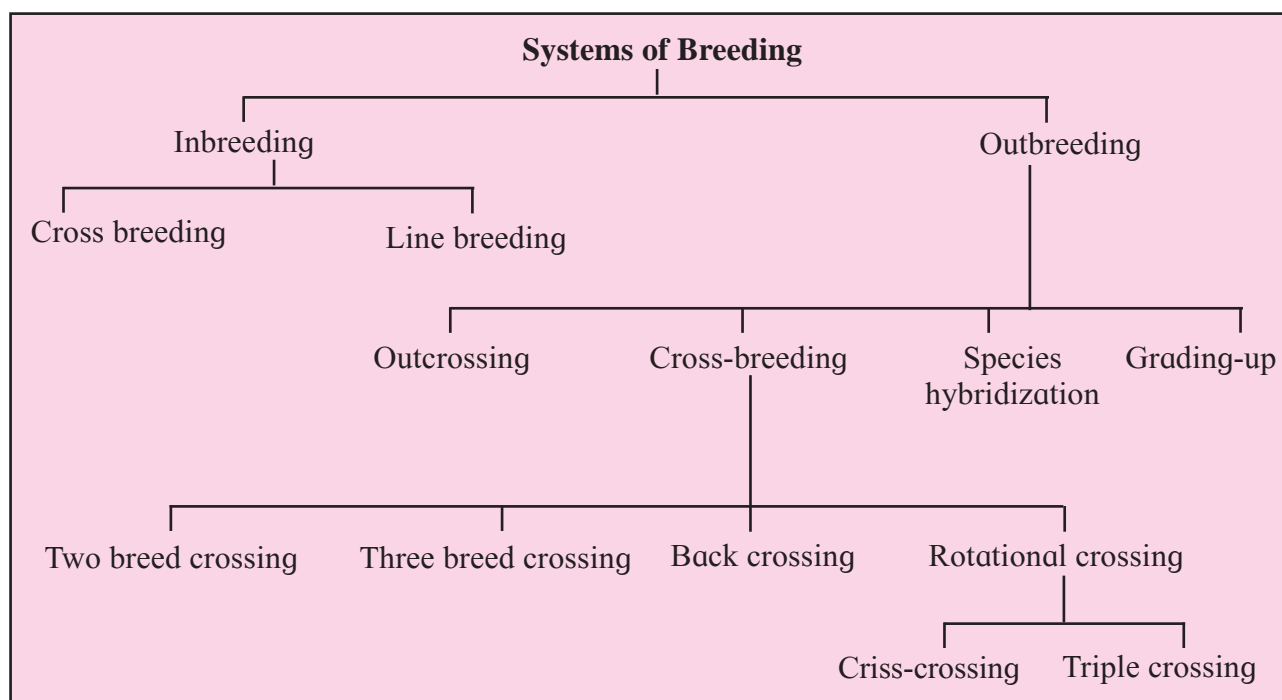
Systems of Breeding

Inbreeding

Outbreeding

Cross breeding

Line breeding

Outcrossing

Cross-breeding

Species hybridization

Grading-up

Two breed crossing

Three breed crossing

Back crossing

Rotational crossing

Criss-crossing

Triple crossing